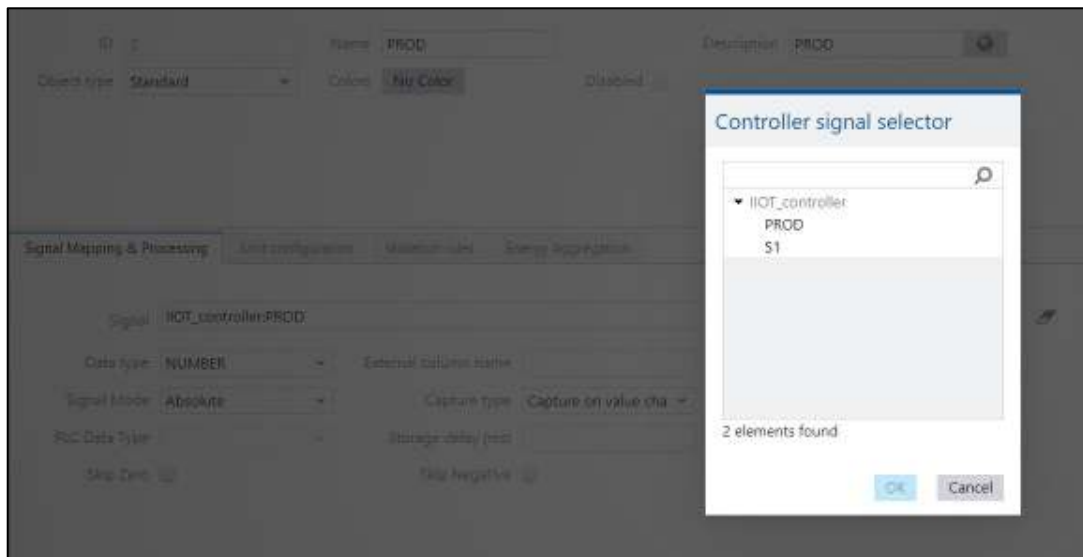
ID 2

Name PROD

Description PROD

Object type Standard

Colors No Color

Disabled

Signal Mapping & Processing

Unit configuration

Validation rules

Energy Aggregation

Signal IIOT_controller:PROD

Data type NUMBER

External column name

Signal Mode Absolute

Capture type Capture on value cha

PLC Data Type

Storage delay (ms)

Skip Zero

Skip Negative

Controller signal selector

IIOT_controller

PROD

S1

2 elements found

OK

Cancel